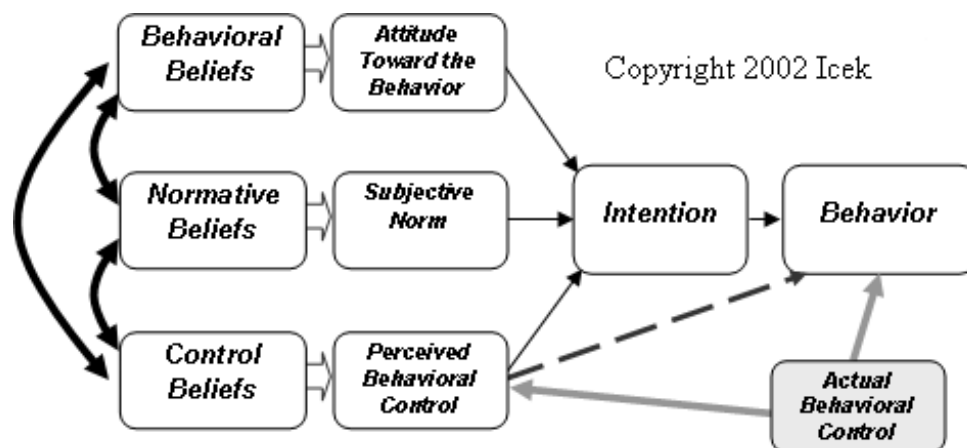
Behavioral Beliefs

Attitude Toward the Behavior

Copyright 2002 Icek

Normative Beliefs

Subjective Norm

Intention

Behavior

Control Beliefs

Perceived Behavioral Control

Actual Behavioral Control